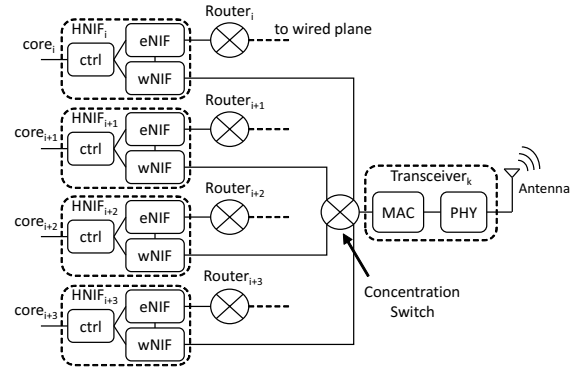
Router$_i$
HNIF$_i$
core$_i$
ctrl
eNIF
wNIF
to wired plane
Router$_{i+1}$
HNIF$_{i+1}$
core$_{i+1}$
ctrl
eNIF
wNIF
Router$_{i+2}$
HNIF$_{i+2}$
core$_{i+2}$
ctrl
eNIF
wNIF
Transceiver$_k$
MAC
PHY
Antenna
Router$_{i+3}$
HNIF$_{i+3}$
core$_{i+3}$
ctrl
eNIF
wNIF
Concentration Switch